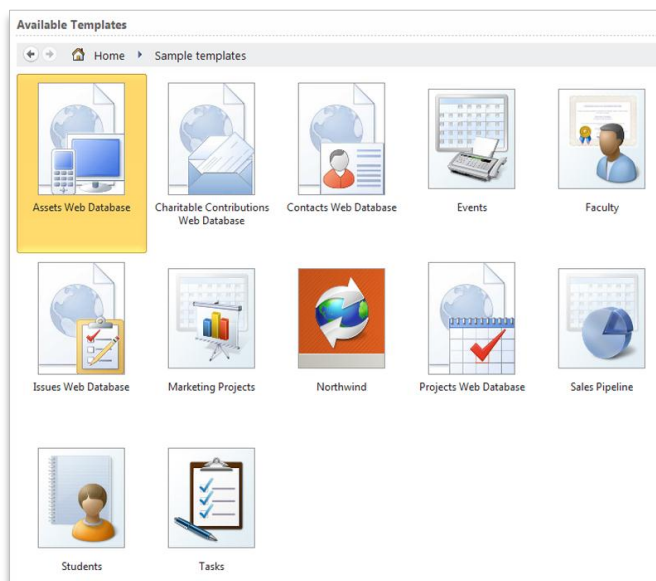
Available Templates

Home ▸ Sample templates

Assets Web Database

Charitable Contributions Web Database

Contacts Web Database

Events

Faculty

Issues Web Database

Marketing Projects

Northwind

Projects Web Database

Sales Pipeline

Students

Tasks